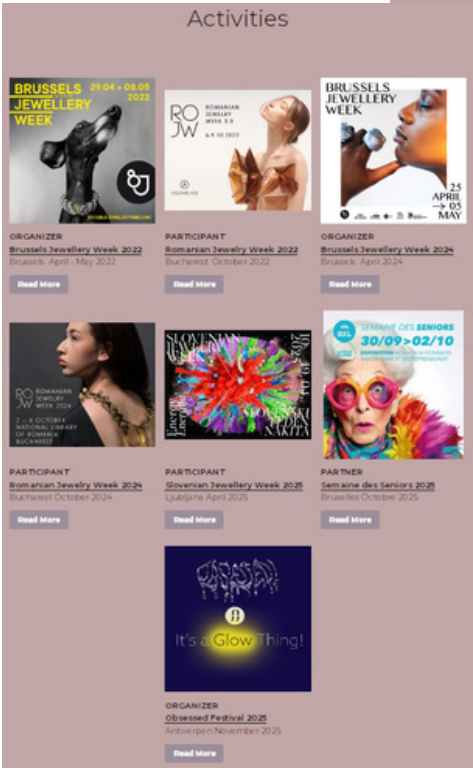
Activities

BRUSSELS JEWELLERY WEEK 29.04 > 08.05 2022

ORGANIZER
Brussels Jewellery Week 2022
Brussels, April - May 2022
Read More

RO JW ROMANIAN JEWELRY WEEK 8.0 6-9.10.2022

PARTICIPANT
Romanian Jewelry Week 2022
Bucharest October 2022
Read More

BRUSSELS JEWELLERY WEEK 25 APRIL → 05 MAY

ORGANIZER
Brussels Jewellery Week 2024
Brussels April 2024
Read More

RO JW ROMANIAN JEWELRY WEEK 2024 2 - 6 OCTOBER NATIONAL LIBRARY OF ROMANIA BUCHAREST

PARTICIPANT
Romanian Jewelry Week 2024
Bucharest October 2024
Read More

SLOVENIAN JEWELLERY WEEK

PARTICIPANT
Slovenian Jewellery Week 2025
Ljubljana April 2025
Read More

SEMAINE DES SENIORS 30/09>02/10

PARTNER
Semaine des Seniors 2025
Bruxelles Octobre 2025
Read More

It's a Glow Thing!

ORGANIZER
Obsessed Festival 2025
Antwerpen November 2025
Read More